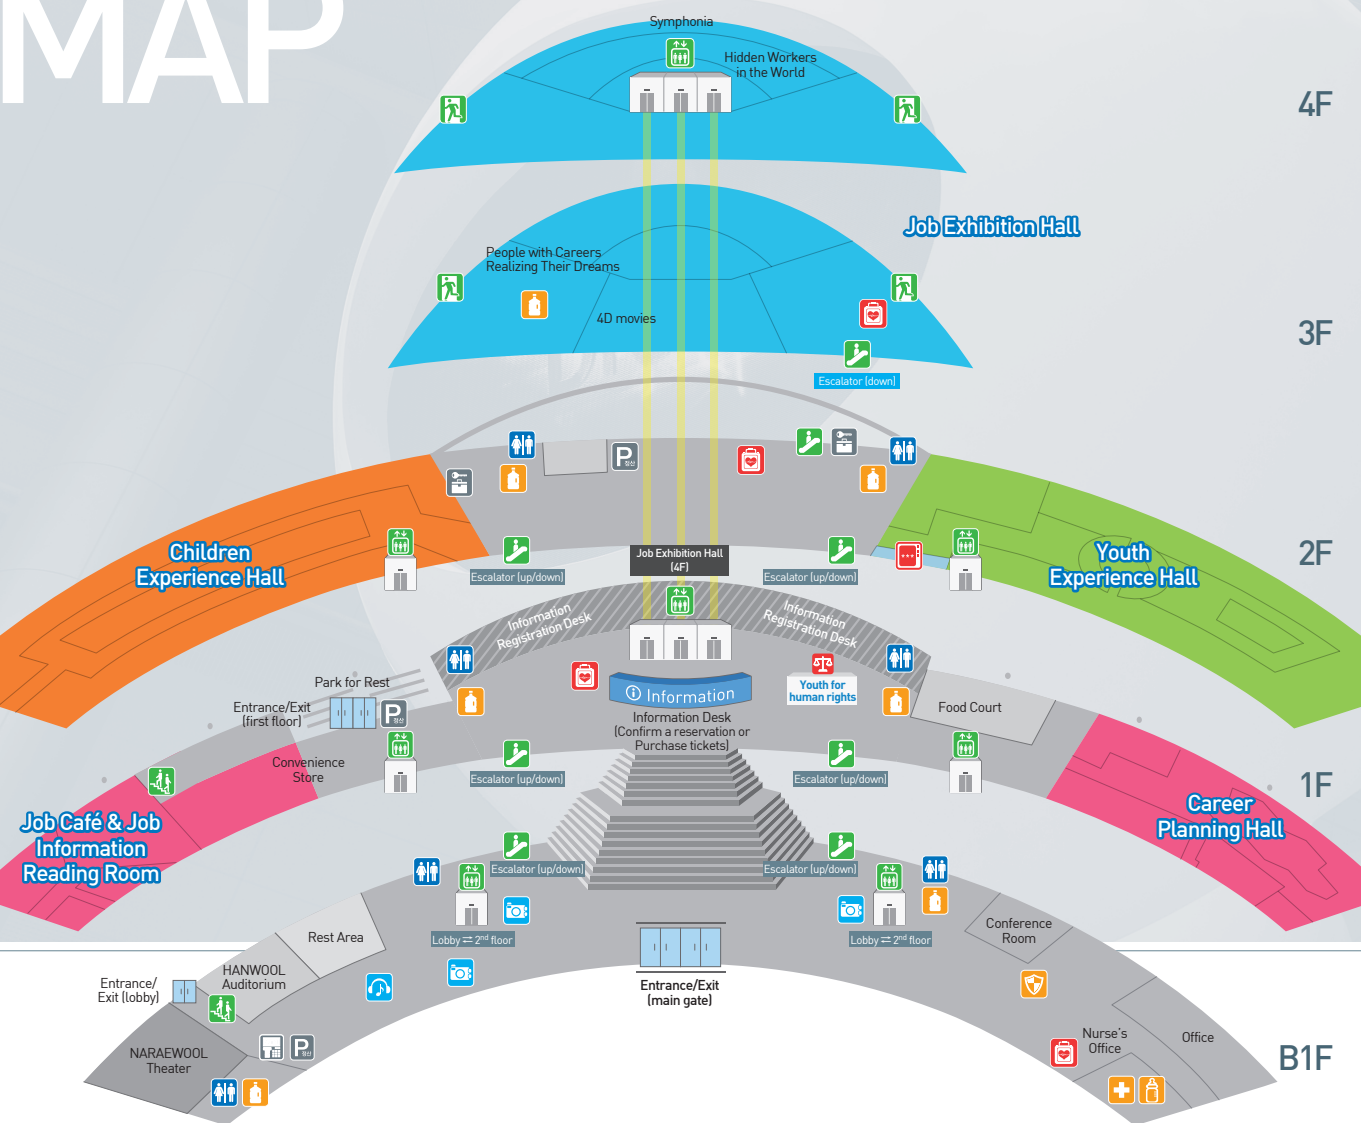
MAP

Symphonia
Hidden Workers in the World

4F

Job Exhibition Hall

People with Careers Realizing Their Dreams
4D movies
Escalator (down)

3F

Children Experience Hall
Escalator (up/down)
Job Exhibition Hall (4F)
Escalator (up/down)
Youth Experience Hall

2F

Information Registration Desk
Information Registration Desk
Park for Rest
Entrance/Exit (first floor)
Information
Information Desk (Confirm a reservation or Purchase tickets)
Youth for human rights
Food Court
Convenience Store
Escalator (up/down)
Escalator (up/down)
Job Café & Job Information Reading Room
Career Planning Hall

1F

Escalator (up/down)
Escalator (up/down)
Lobby ⇄ $2^{nd}$ floor
Lobby ⇄ $2^{nd}$ floor
Rest Area
Conference Room
HANWOOL Auditorium
Entrance/ Exit (lobby)
Entrance/Exit (main gate)
NARAEWOOL Theater
Nurse's Office
Office

B1F